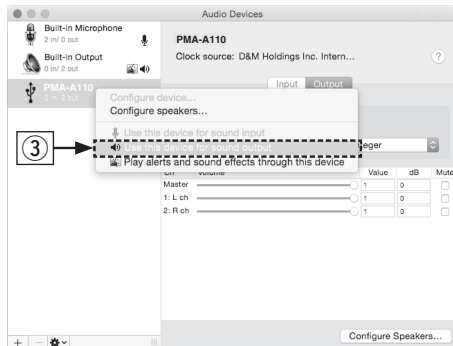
Audio Devices

Built-in Microphone
2 in/ 0 out

Built-in Output
0 in/ 2 out

PMA-A110
0 in/ 2 out

PMA-A110
Clock source: D&M Holdings Inc. Intern...

Input Output

Configure device...
Configure speakers...
Use this device for sound input
Use this device for sound output
Play alerts and sound effects through this device

③

eger

| Ch | Volume | Value | dB | Mute |
|---|---|---|---|---|
| Master | | 1 | 0 | |
| 1: L ch | | 1 | 0 | |
| 2: R ch | | 1 | 0 | |

Configure Speakers...